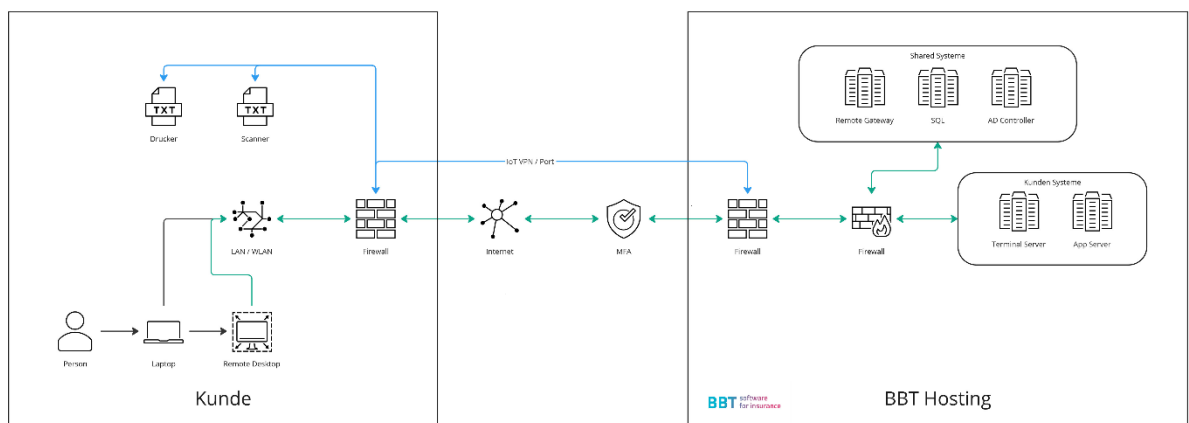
TXT
Drucker

TXT
Scanner

LAN / WLAN

Firewall

Person

Laptop

Remote Desktop

Kunde

IoT VPN / Port

Internet

MFA

Shared Systeme

Remote Gateway

SQL

AD Controller

Kunden Systeme

Terminal Server

App Server

Firewall

Firewall

BBT software for insurance

BBT Hosting